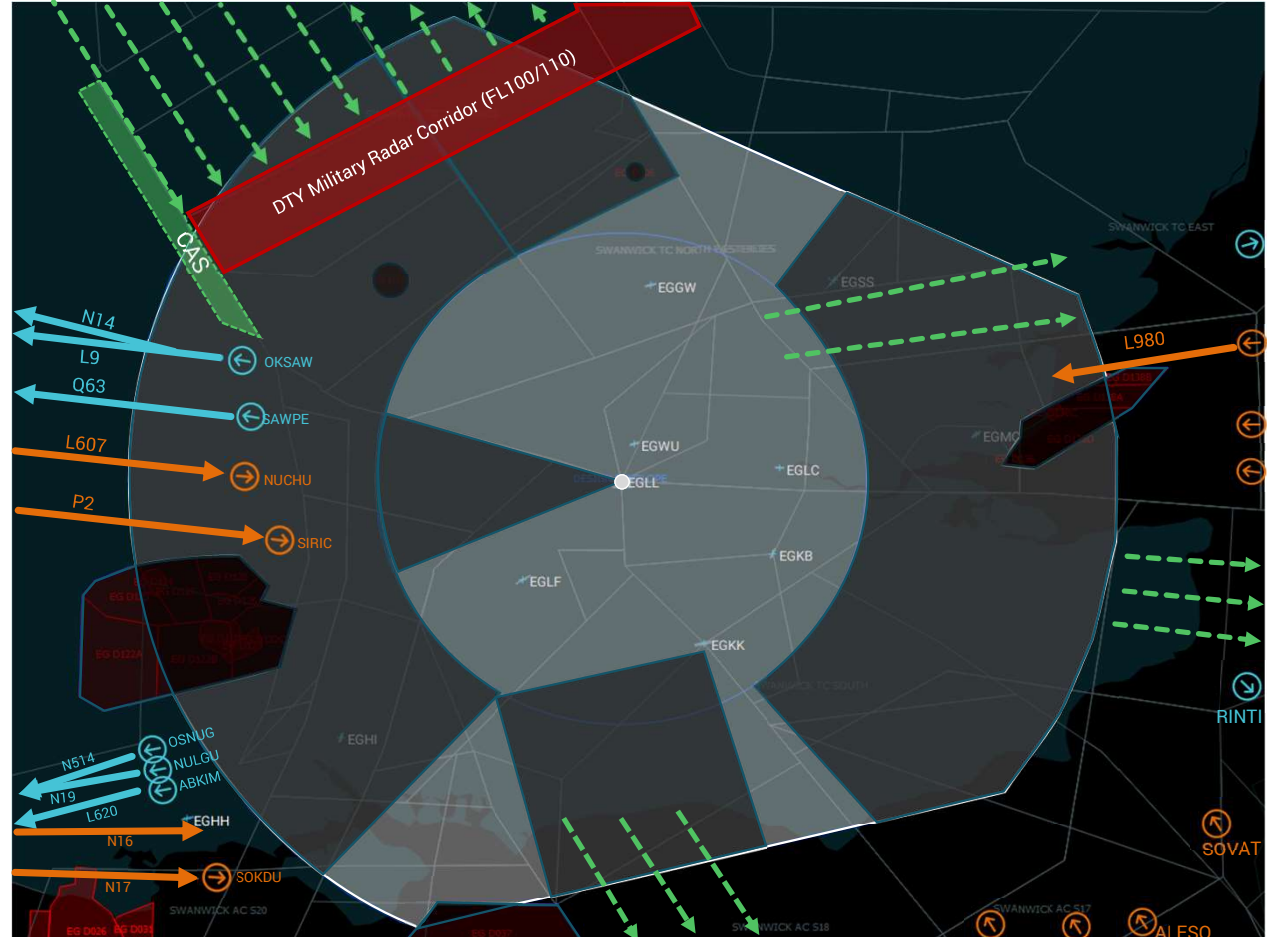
DTY Military Radar Corridor (FL100/110)

CAS

SWANWICK TC NORTH

SWANWICK TC EAST

EGGW

EGSS

N14

L9

OKSAW

Q63

SAWPE

L980

L607

NUCHU

EGWU

EGMC

EGLL

EGLC

P2

SIRIC

EGKB

EGLF

EGKK

SWANWICK TC SOUTH

RINTI

OSNUG

N514

NULGU

N19

ABKIM

L620

EGHI

EGHH

N16

SOVAT

N17

SOKDU

SWANWICK AC S20

SWANWICK AC S18

SWANWICK AC S17

ALESO